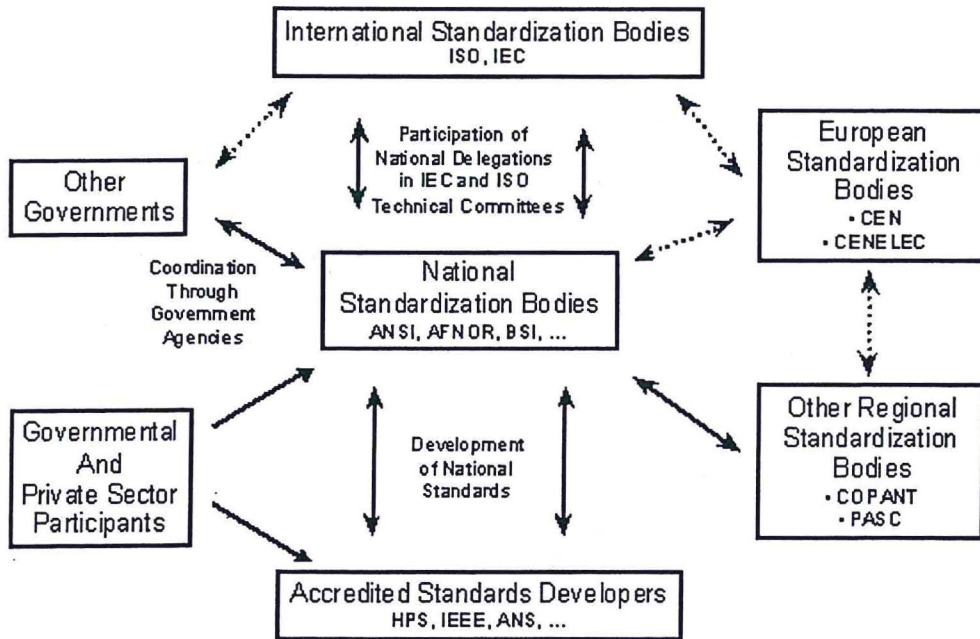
International Standardization Bodies
ISO, IEC

Participation of National Delegations in IEC and ISO Technical Committees

European Standardization Bodies
• CEN
• CENELEC

Other Governments

Coordination Through Government Agencies

National Standardization Bodies
ANSI, AFNOR, BSI, ...

Governmental And Private Sector Participants

Development of National Standards

Other Regional Standardization Bodies
• COPANT
• PASC

Accredited Standards Developers
HPS, IEEE, ANS, ...